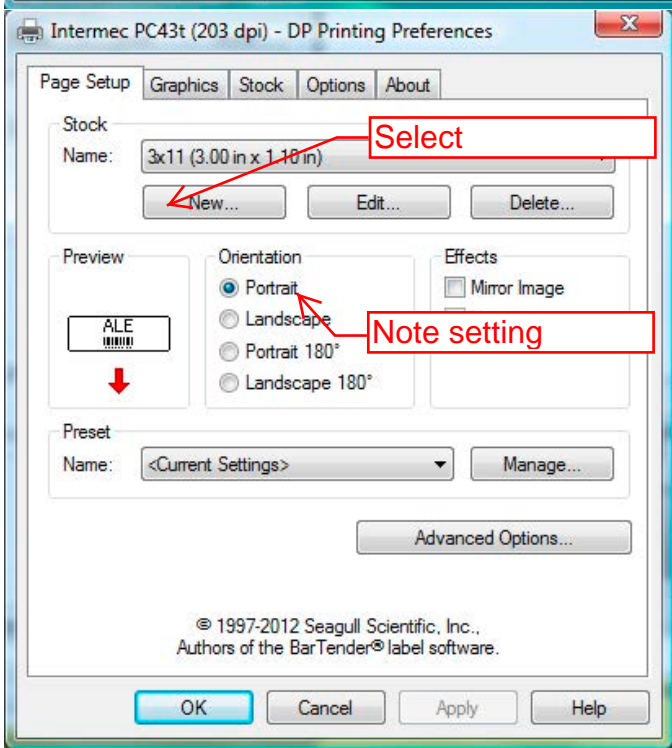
Intermec PC43t (203 dpi) - DP Printing Preferences

Page Setup | Graphics | Stock | Options | About

Stock
Name: 3x11 (3.00 in x 1.10 in)

Select

New... Edit... Delete...

Preview
ALE

Orientation
Portrait
Landscape
Portrait 180°
Landscape 180°

Note setting

Effects
Mirror Image

Preset
Name: <Current Settings> Manage...

Advanced Options...

© 1997-2012 Seagull Scientific, Inc., Authors of the BarTender® label software.

OK Cancel Apply Help